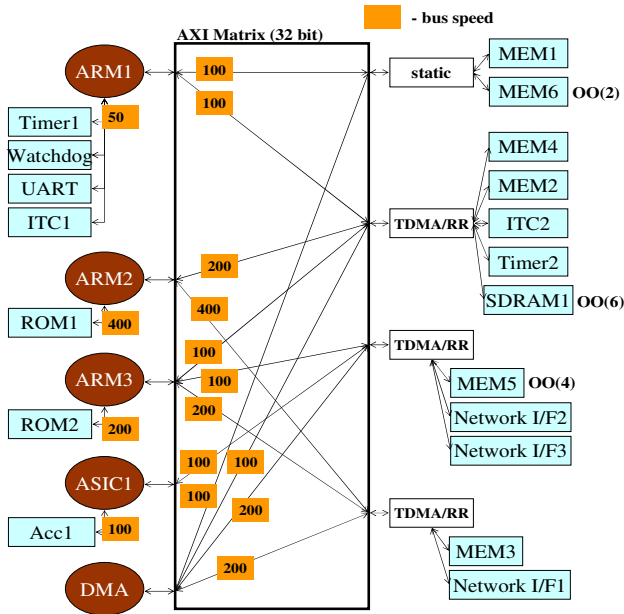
- bus speed

AXI Matrix (32 bit)

ARM1
100
100
50
Timer1
Watchdog
UART
ITC1

ARM2
200
400
ROM1
400

ARM3
100
100
200
ROM2
200

ASIC1
100
100
100
200
Acc1
100

DMA
200

static
MEM1
MEM6 OO(2)

TDMA/RR
MEM4
MEM2
ITC2
Timer2
SDRAM1 OO(6)

TDMA/RR
MEM5 OO(4)
Network I/F2
Network I/F3

TDMA/RR
MEM3
Network I/F1